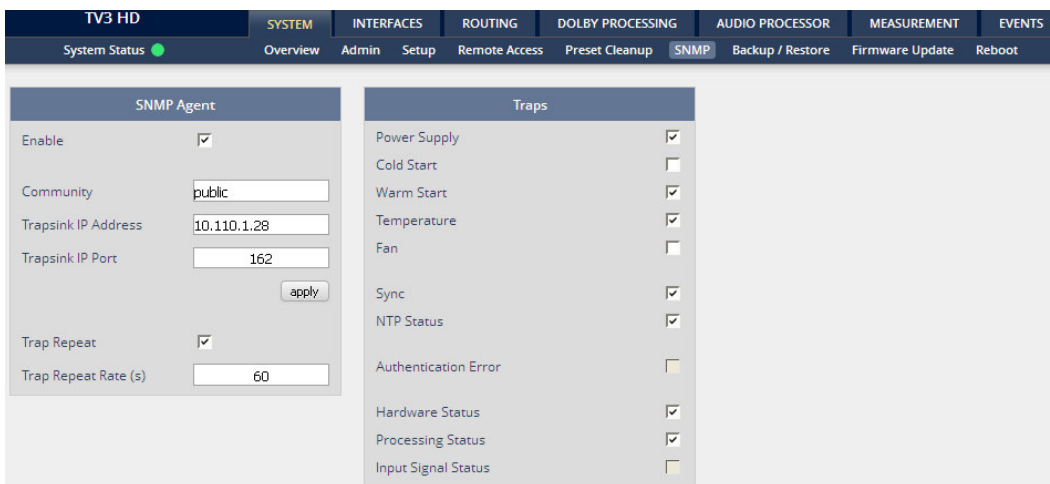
TV3 HD

SYSTEM INTERFACES ROUTING DOLBY PROCESSING AUDIO PROCESSOR MEASUREMENT EVENTS

System Status

Overview Admin Setup Remote Access Preset Cleanup SNMP Backup / Restore Firmware Update Reboot

SNMP Agent

Enable

Community public

Trapsink IP Address 10.110.1.28

Trapsink IP Port 162

apply

Trap Repeat

Trap Repeat Rate (s) 60

Traps

Power Supply

Cold Start

Warm Start

Temperature

Fan

Sync

NTP Status

Authentication Error

Hardware Status

Processing Status

Input Signal Status